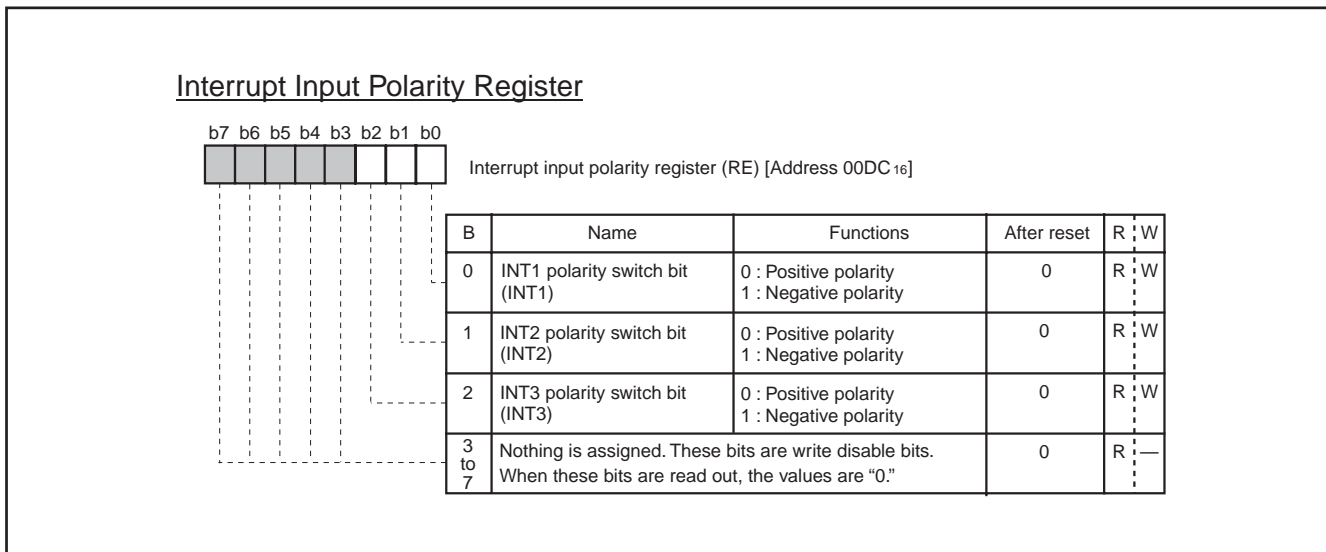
Interrupt Input Polarity Register

b7 b6 b5 b4 b3 b2 b1 b0

Interrupt input polarity register (RE) [Address 00DC$_{16}$]

| B | Name | Functions | After reset | R | W |
|---|---|---|---|---|---|
| 0 | INT1 polarity switch bit (INT1) | 0 : Positive polarity 1 : Negative polarity | 0 | R | W |
| 1 | INT2 polarity switch bit (INT2) | 0 : Positive polarity 1 : Negative polarity | 0 | R | W |
| 2 | INT3 polarity switch bit (INT3) | 0 : Positive polarity 1 : Negative polarity | 0 | R | W |
| 3 to 7 | Nothing is assigned. These bits are write disable bits. When these bits are read out, the values are “0.” | | 0 | R | — |